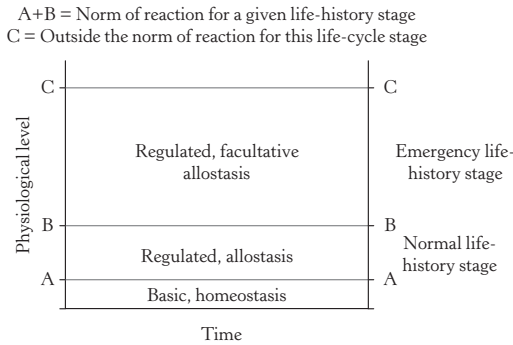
A+B = Norm of reaction for a given life-history stage
C = Outside the norm of reaction for this life-cycle stage

C

Physiological level

Regulated, facultative allostasis

B

Regulated, allostasis

A

Basic, homeostasis

Time

C

Emergency life-history stage

B

Normal life-history stage

A